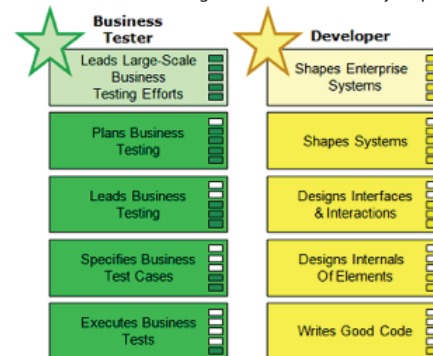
Business Tester

Leads Large-Scale Business Testing Efforts

Plans Business Testing

Leads Business Testing

Specifies Business Test Cases

Executes Business Tests

Developer

Shapes Enterprise Systems

Shapes Systems

Designs Interfaces & Interactions

Designs Internals Of Elements

Writes Good Code